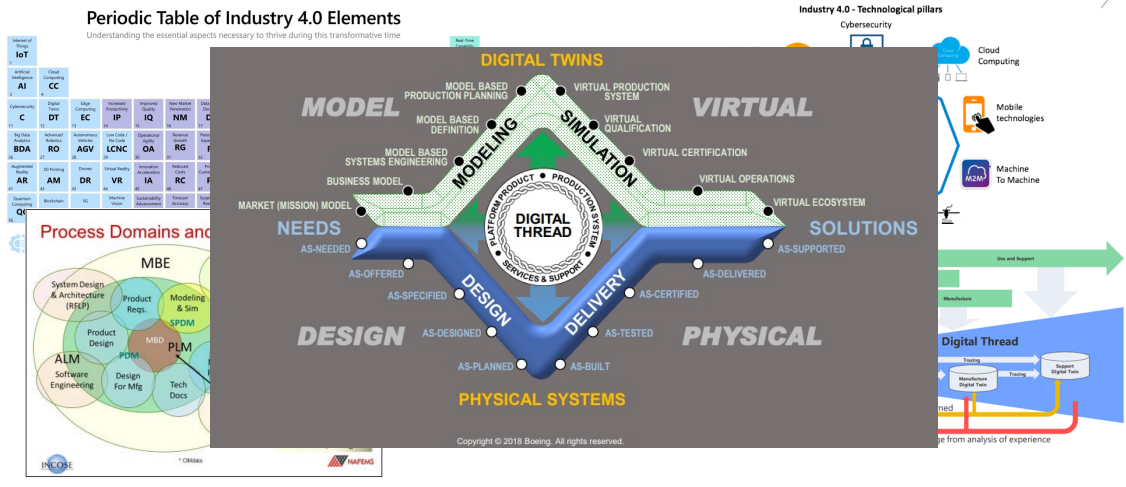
Periodic Table of Industry 4.0 Elements
Understanding the essential aspects necessary to thrive during this transformative time

Internet of Things IoT
Artificial Intelligence AI
Cloud Computing CC
Cybersecurity C
Digital Twins DT
Edge Computing EC
Increased Productivity IP
Improved Quality IQ
New Market Penetration NM
Big Data Analytics BDA
Advanced Robotics RO
Autonomous Vehicles AGV
Low Code / No Code LCNC
Operational Agility OA
Revenue Growth RG
Augmented Reality AR
3D Printing AM
Drones DR
Virtual Reality VR
Innovation Acceleration IA
Reduced Costs RC
Quantum Computing QC
Blockchain
5G
Machine Vision
Sustainability Advancement
Forecast Accuracy
Real-Time Capability

Process Domains and
MBE
System Design & Architecture (RFLP)
Product Reqs.
Modeling & Sim
SPDM
Product Design
PDM
MBD
PLM
ALM
Software Engineering
Design For Mfg
Tech Docs
INCOSE
* CIMdata
NAFEMS

DIGITAL TWINS
MODEL
VIRTUAL
MODEL BASED PRODUCTION PLANNING
VIRTUAL PRODUCTION SYSTEM
MODEL BASED DEFINITION
VIRTUAL QUALIFICATION
MODEL BASED SYSTEMS ENGINEERING
VIRTUAL CERTIFICATION
BUSINESS MODEL
VIRTUAL OPERATIONS
MARKET (MISSION) MODEL
VIRTUAL ECOSYSTEM
MODELING
SIMULATION
PLATFORM PRODUCT
PRODUCTION SYSTEM
SERVICES & SUPPORT
DIGITAL THREAD
NEEDS
SOLUTIONS
AS-NEEDED
AS-SUPPORTED
AS-OFFERED
AS-DELIVERED
AS-SPECIFIED
AS-CERTIFIED
DESIGN
DELIVERY
AS-DESIGNED
AS-TESTED
AS-PLANNED
AS-BUILT
DESIGN
PHYSICAL
PHYSICAL SYSTEMS
Copyright © 2018 Boeing. All rights reserved.

Industry 4.0 - Technological pillars
Cybersecurity
Cloud Computing
Mobile technologies
Machine To Machine
M2M
Use and Support
Manufacture
Digital Thread
Tracing
Manufacture Digital Twin
Tracing
Support Digital Twin
ned
ge from analysis of experience